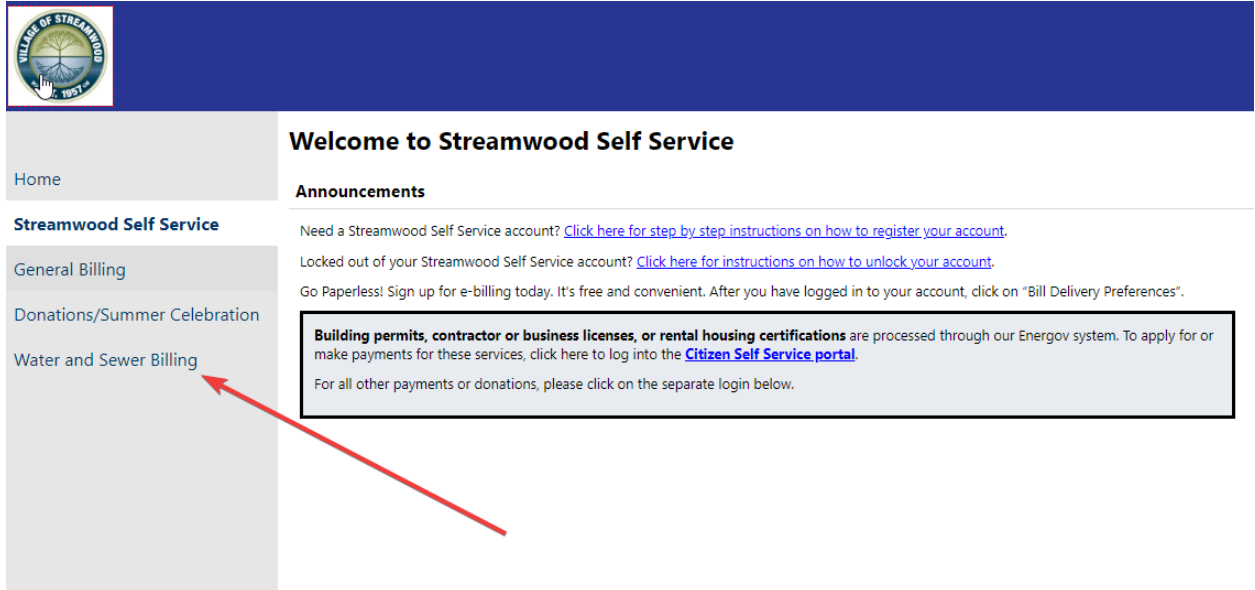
VILLAGE OF STREAMWOOD
1957

Home
Streamwood Self Service
General Billing
Donations/Summer Celebration
Water and Sewer Billing

Welcome to Streamwood Self Service

Announcements

Need a Streamwood Self Service account? Click here for step by step instructions on how to register your account.

Locked out of your Streamwood Self Service account? Click here for instructions on how to unlock your account.

Go Paperless! Sign up for e-billing today. It's free and convenient. After you have logged in to your account, click on "Bill Delivery Preferences".

Building permits, contractor or business licenses, or rental housing certifications are processed through our Energov system. To apply for or make payments for these services, click here to log into the Citizen Self Service portal.

For all other payments or donations, please click on the separate login below.